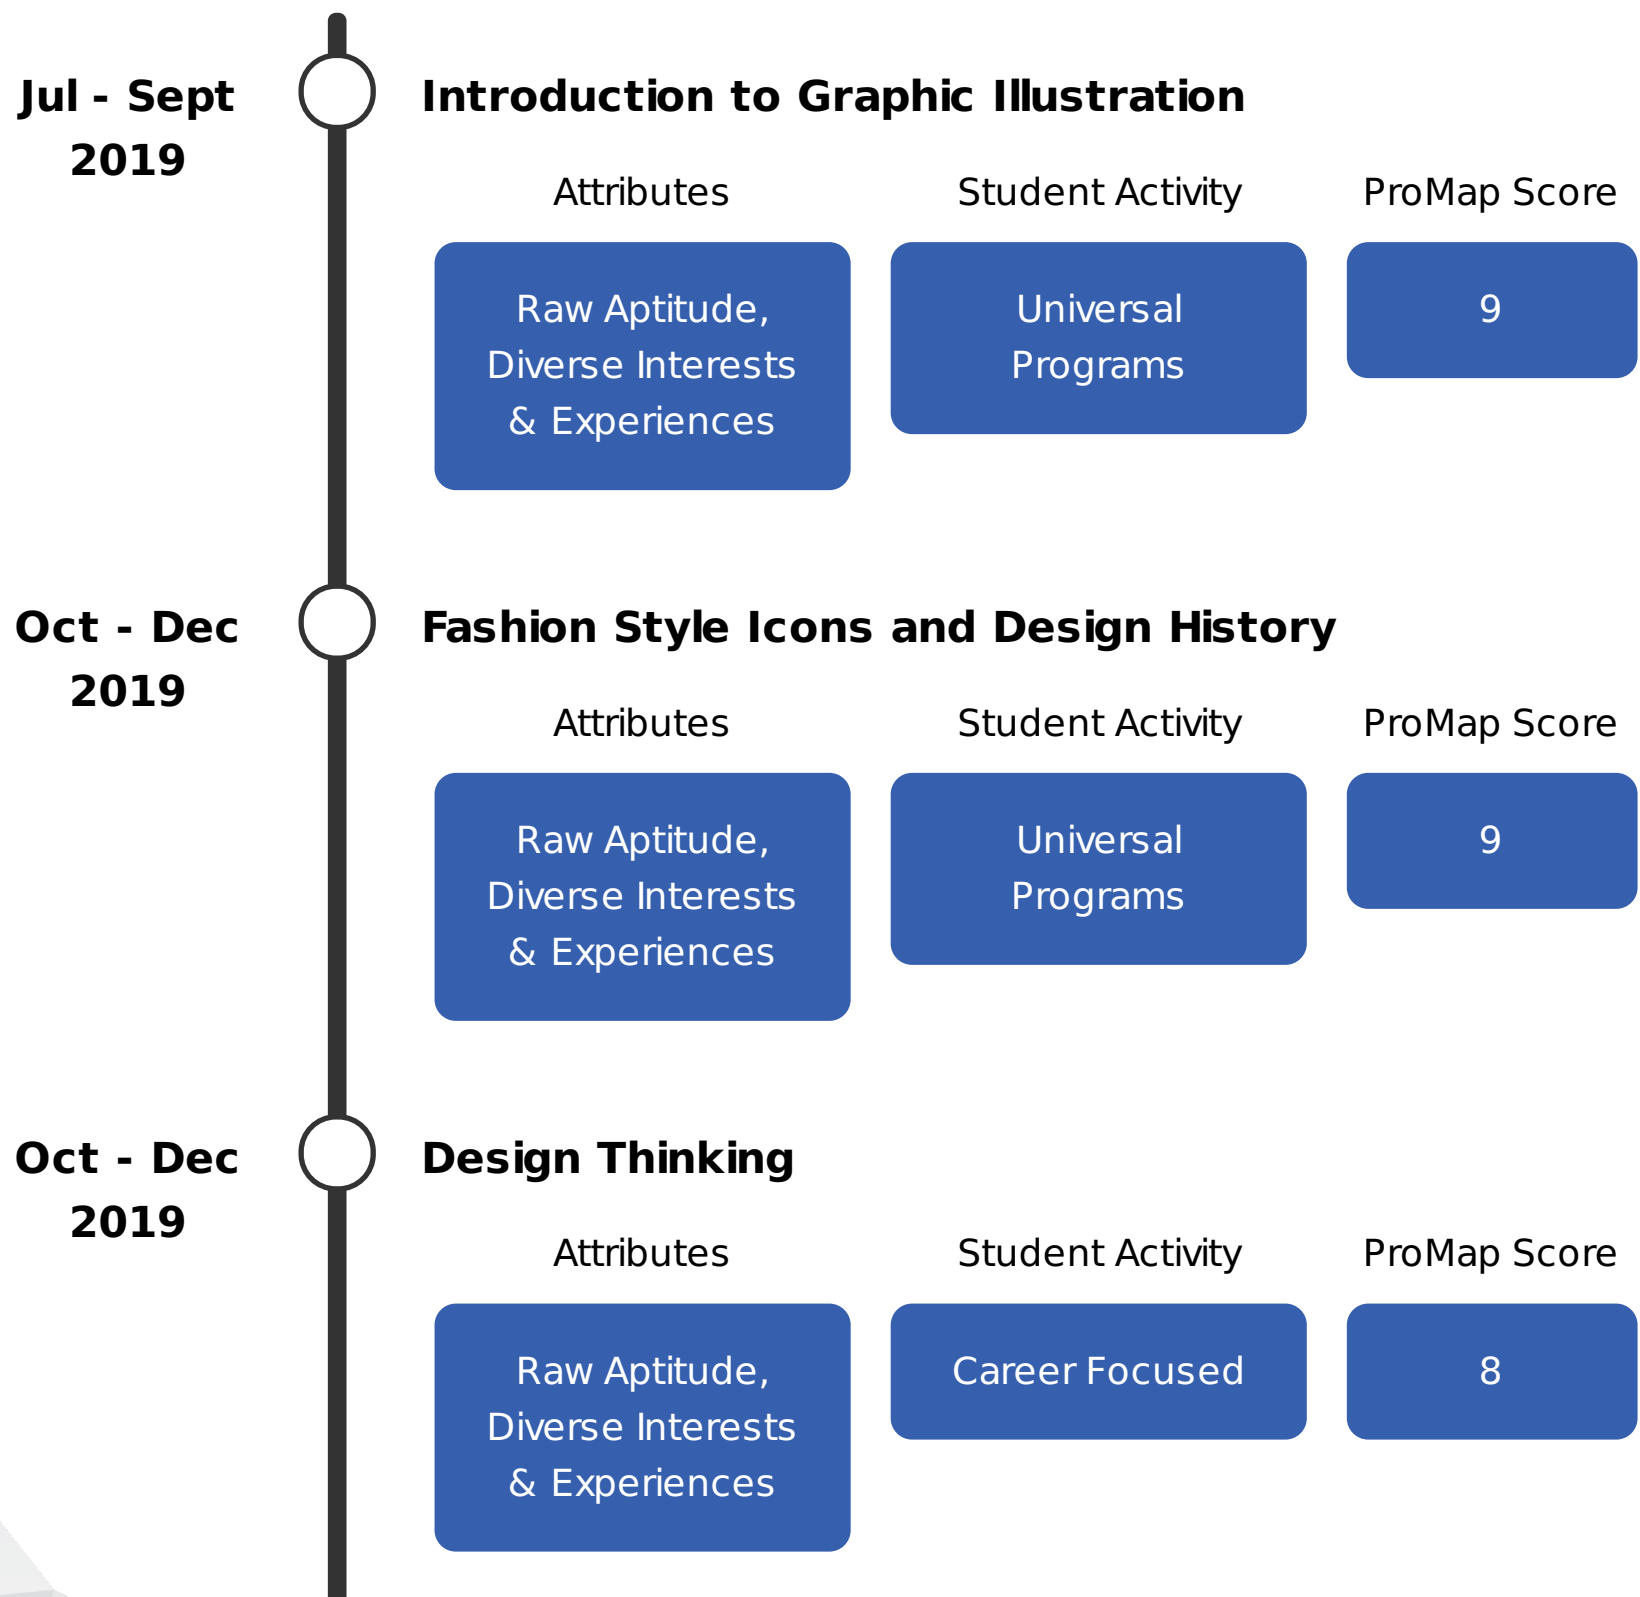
Jul - Sept 2019

Introduction to Graphic Illustration

Attributes

Student Activity

ProMap Score

Raw Aptitude, Diverse Interests & Experiences

Universal Programs

9

Oct - Dec 2019

Fashion Style Icons and Design History

Attributes

Student Activity

ProMap Score

Raw Aptitude, Diverse Interests & Experiences

Universal Programs

9

Oct - Dec 2019

Design Thinking

Attributes

Student Activity

ProMap Score

Raw Aptitude, Diverse Interests & Experiences

Career Focused

8